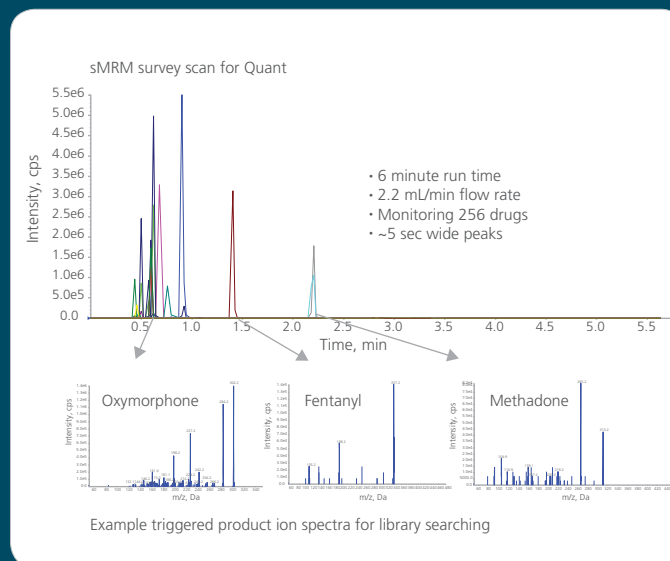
sMRM survey scan for Quant

Intensity, cps

5.5e6
5.0e6
4.5e6
4.0e6
3.5e6
3.0e6
2.5e6
2.0e6
1.5e6
1.0e6
5.0e5
0.0

0.5 1.0 1.5 2.0 2.5 3.0 3.5 4.0 4.5 5.0 5.5

Time, min

• 6 minute run time
• 2.2 mL/min flow rate
• Monitoring 256 drugs
• ~5 sec wide peaks

Oxymorphone

Intensity, cps

m/z, Da

Fentanyl

Intensity, cps

m/z, Da

Methadone

Intensity, cps

m/z, Da

Example triggered product ion spectra for library searching